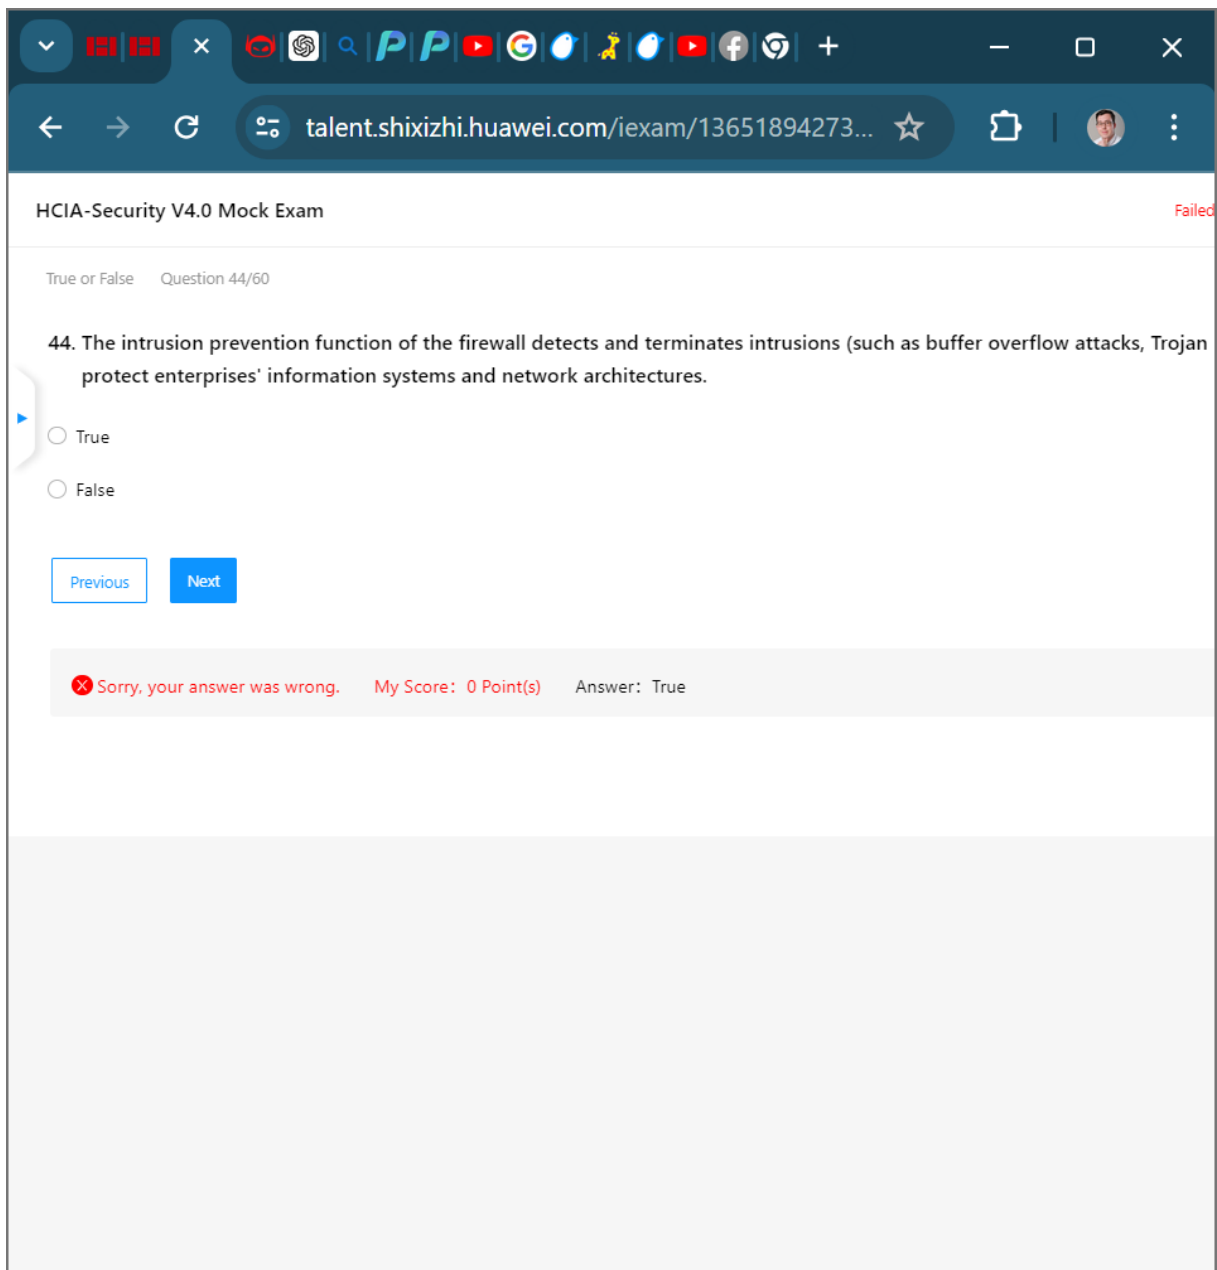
talent.shixizhi.huawei.com/iexam/13651894273...

HCIA-Security V4.0 Mock Exam

Failed

True or False Question 44/60

44. The intrusion prevention function of the firewall detects and terminates intrusions (such as buffer overflow attacks, Trojan protect enterprises' information systems and network architectures.

True

False

Previous

Next

Sorry, your answer was wrong. My Score： 0 Point(s) Answer： True